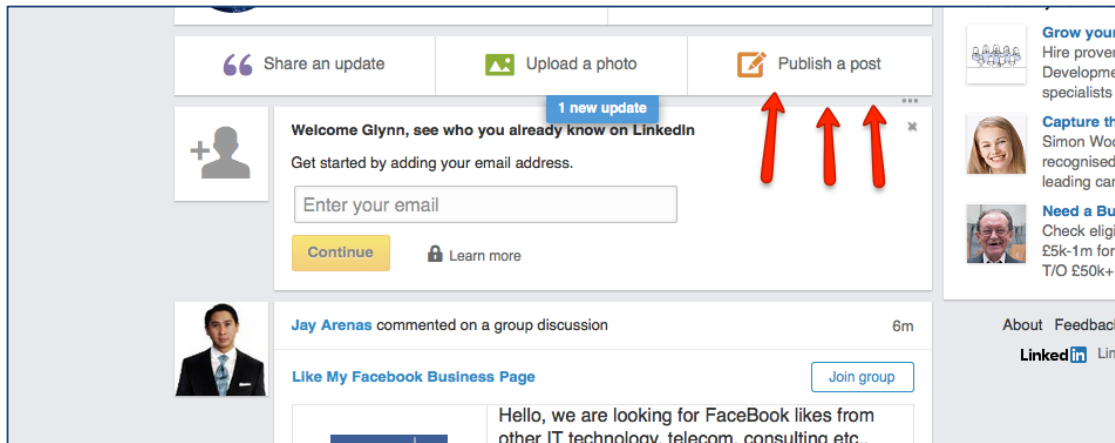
Share an update

Upload a photo

Publish a post

1 new update

Welcome Glynn, see who you already know on LinkedIn

Get started by adding your email address.

Enter your email

Continue

Learn more

Jay Arenas commented on a group discussion

6m

Like My Facebook Business Page

Join group

Hello, we are looking for FaceBook likes from other IT technology, telecom, consulting etc..

Grow your
Hire prove
Developme
specialists

Capture th
Simon Wo
recognised
leading ca

Need a Bu
Check elig
£5k-1m for
T/O £50k+

About Feedbac

LinkedIn Lin